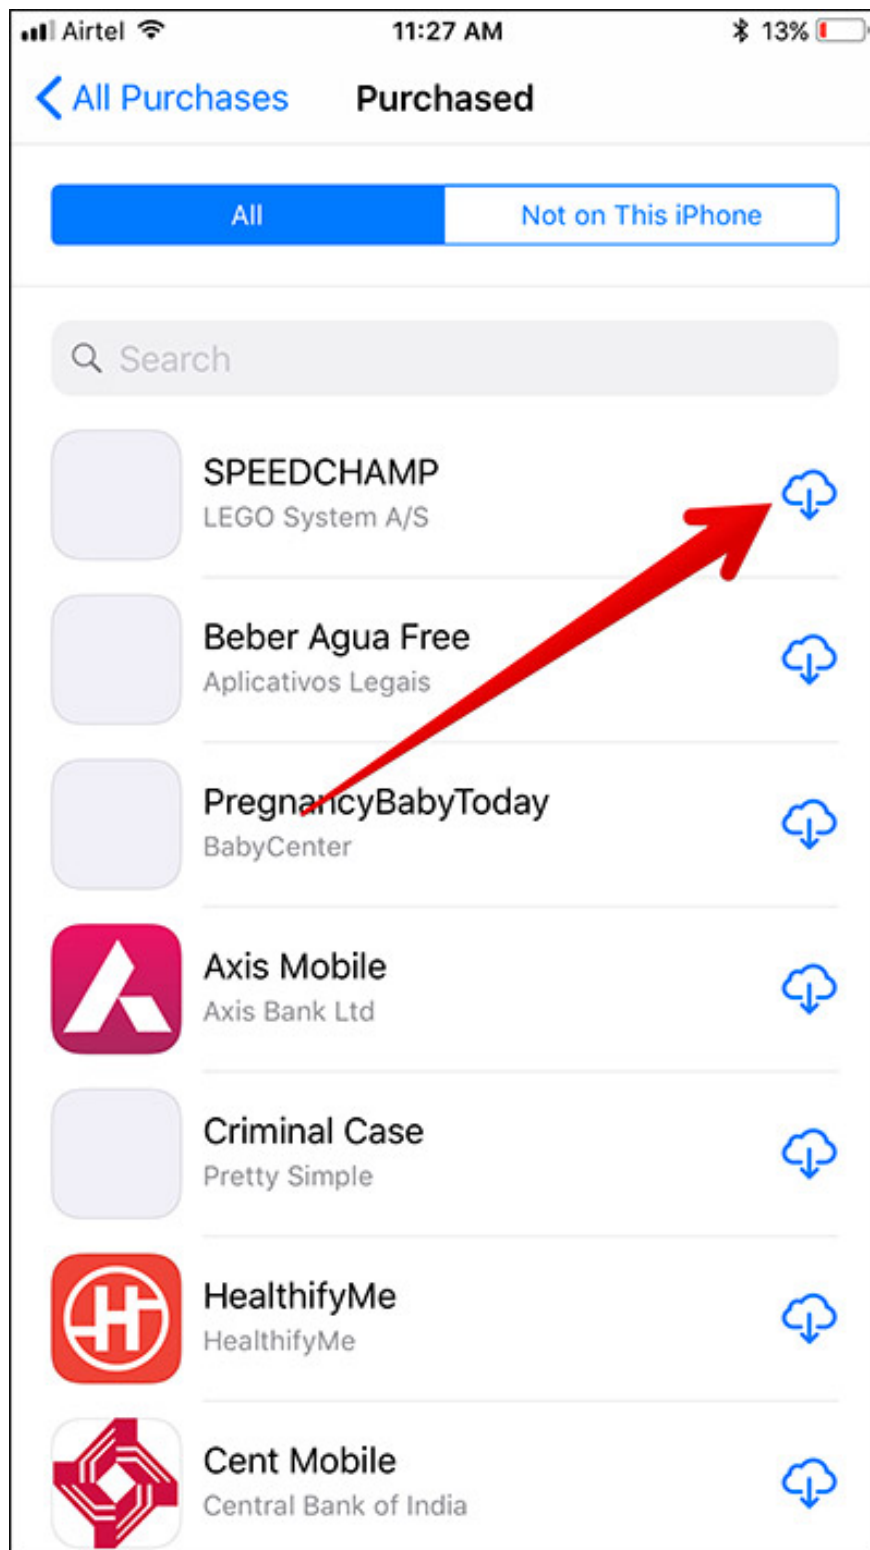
Airtel 11:27 AM 13%

All Purchases Purchased

All Not on This iPhone

Search

SPEEDCHAMP
LEGO System A/S

Beber Agua Free
Aplicativos Legais

PregnancyBabyToday
BabyCenter

Axis Mobile
Axis Bank Ltd

Criminal Case
Pretty Simple

HealthifyMe
HealthifyMe

Cent Mobile
Central Bank of India